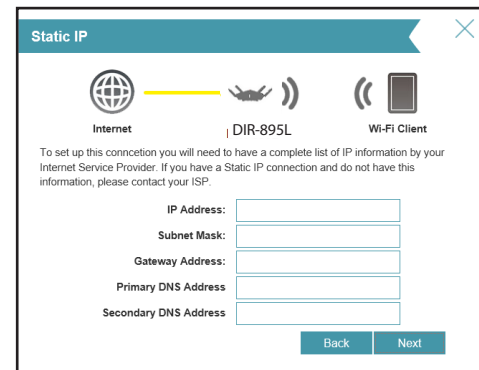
Static IP

Internet

DIR-895L

Wi-Fi Client

To set up this conncetion you will need to have a complete list of IP information by your Internet Service Provider. If you have a Static IP connection and do not have this information, please contact your ISP.

IP Address:

Subnet Mask:

Gateway Address:

Primary DNS Address

Secondary DNS Address

Back

Next